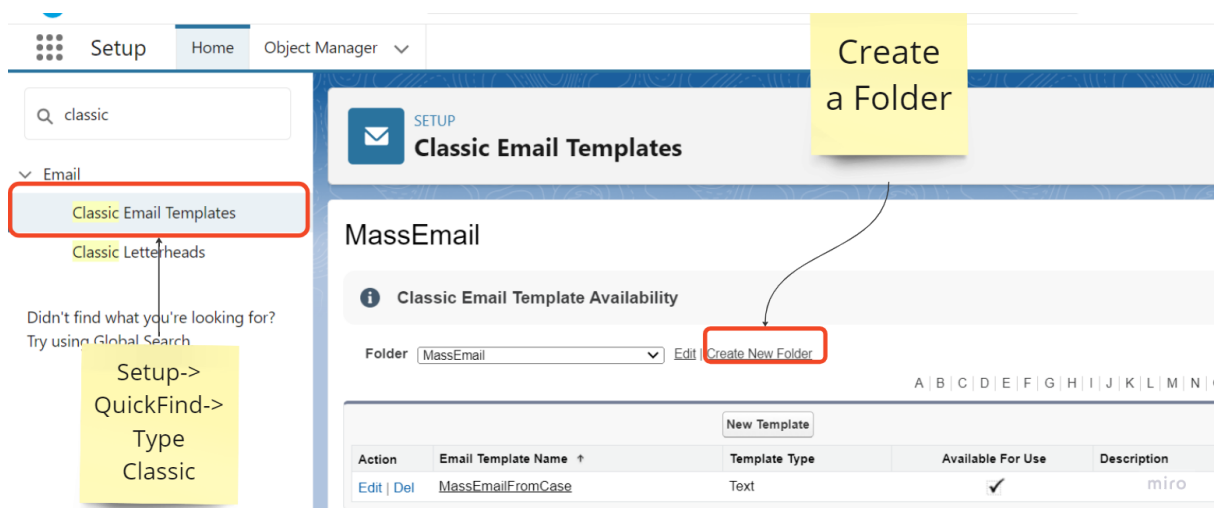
Setup Home Object Manager

classic

Email

Classic Email Templates

Classic Letterheads

Didn't find what you're looking for? Try using Global Search.

Setup-> QuickFind-> Type Classic

SETUP
Classic Email Templates

Create a Folder

MassEmail

Classic Email Template Availability

Folder MassEmail Edit | Create New Folder

A | B | C | D | E | F | G | H | I | J | K | L | M | N

New Template

| Action | Email Template Name ↑ | Template Type | Available For Use | Description |
|---|---|---|---|---|
| Edit \| Del | MassEmailFromCase | Text | ✔ | |

miro